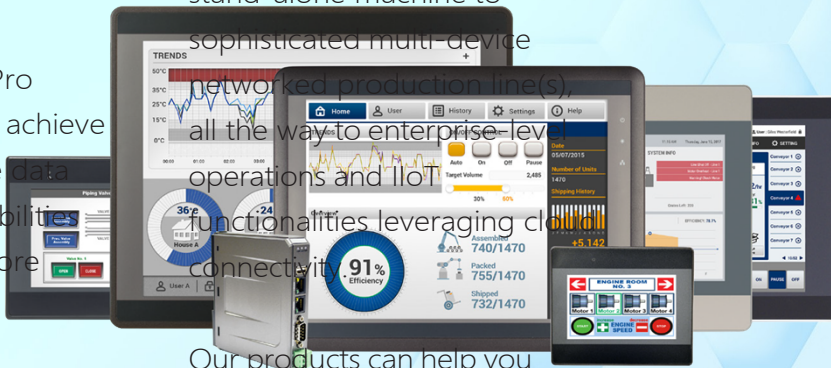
stand-alone machine to sophisticated multi-device networked production line(s), all the way to enterprise-level operations and IIoT functionalities leveraging cloud connectivity.

Our products can help you

Pro
achieve
data
bilities
ore

TRENDS
50°C
35°C
25°C
15°C
0°C
36°C
House A
24
User A

Piping Status
OPEN
CLOSE

Home
User
History
Settings
Help
Auto
On
Off
Pause
Target Volume
2,485
30%
60%
Date
05/07/2015
Number of Units
1470
Shipping History
+5,142
91%
Efficiency
Assembled
740/1470
Packed
755/1470
Shipped
732/1470

SYSTEM INFO
EFFICIENCY 78.7%

SETTING
Conveyor 1
Conveyor 2
Conveyor 3
Conveyor 4
Conveyor 5
Conveyor 6
Conveyor 7
ON
PAUSE
OFF

ENGINE ROOM
NO. 3
Motor 1
Motor 2
Motor 3
Motor 4
ENGINE SPEED